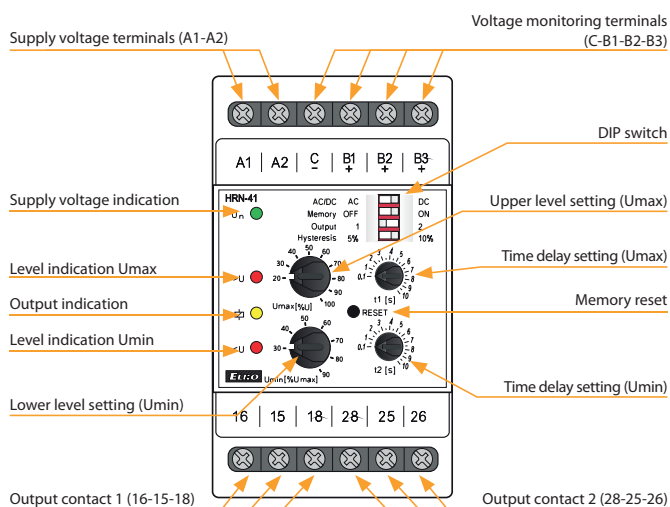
Voltage monitoring terminals (C-B1-B2-B3)

Supply voltage terminals (A1-A2)

A1 | A2 | C − | B1 + | B2 + | B3 +

DIP switch

Supply voltage indication

HRN-41

Un

| AC/DC | AC | DC |
|---|---|---|
| Memory | OFF | ON |
| Output | 1 | 2 |
| Hysteresis | 5% | 10% |

Upper level setting (Umax)

Level indication Umax

U

20 30 40 50 60 70 80 90 100

Umax[%U]

Time delay setting (Umax)

0.1 1 2 3 4 5 6 7 8 9 10

t1 [s]

Output indication

Memory reset

RESET

Level indication Umin

U

30 40 50 60 70 80 90

Umin[%Umax]

0.1 1 2 3 4 5 6 7 8 9 10

t2 [s]

ELKO

Time delay setting (Umin)

Lower level setting (Umin)

16 | 15 | 18 | 28 | 25 | 26

Output contact 1 (16-15-18)

Output contact 2 (28-25-26)